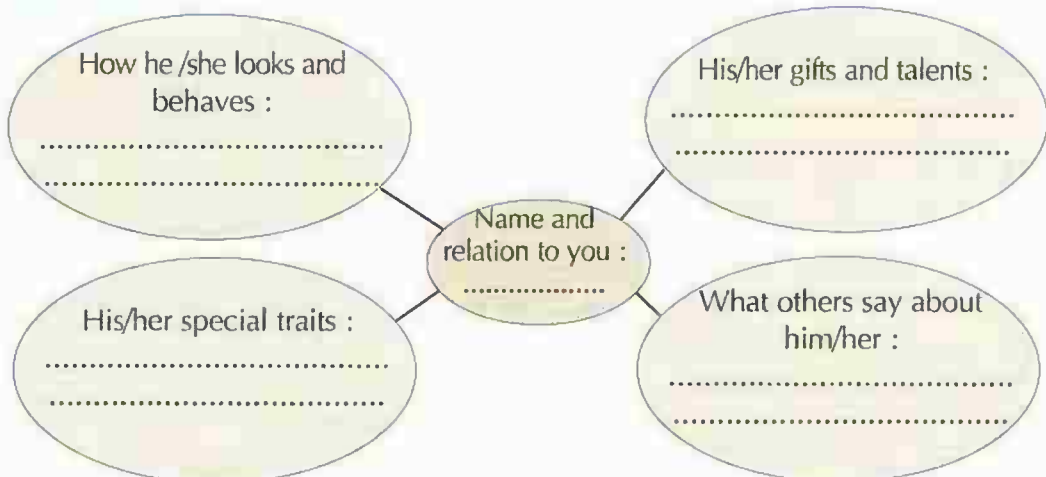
How he /she looks and behaves :
..........................................
..........................................

His/her gifts and talents :
..........................................
..........................................

Name and relation to you :
..................

His/her special traits :
..........................................
..........................................

What others say about him/her :
..........................................
..........................................